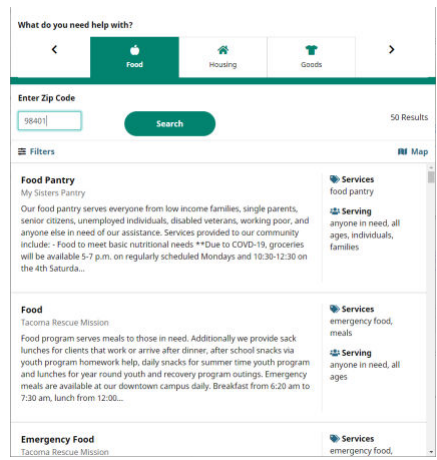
What do you need help with?

<

Food

Housing

Goods

>

Enter Zip Code

98401

Search

50 Results

Filters

Map

Food Pantry
My Sisters Pantry

Our food pantry serves everyone from low income families, single parents, senior citizens, unemployed individuals, disabled veterans, working poor, and anyone else in need of our assistance. Services provided to our community include: - Food to meet basic nutritional needs **Due to COVID-19, groceries will be available 5-7 p.m. on regularly scheduled Mondays and 10:30-12:30 on the 4th Saturda...

Services
food pantry

Serving
anyone in need, all ages, individuals, families

Food
Tacoma Rescue Mission

Food program serves meals to those in need. Additionally we provide sack lunches for clients that work or arrive after dinner, after school snacks via youth program homework help, daily snacks for summer time youth program and lunches for year round youth and recovery program outings. Emergency meals are available at our downtown campus daily. Breakfast from 6:20 am to 7:30 am, lunch from 12:00...

Services
emergency food, meals

Serving
anyone in need, all ages

Emergency Food
Tacoma Rescue Mission

Services
emergency food,